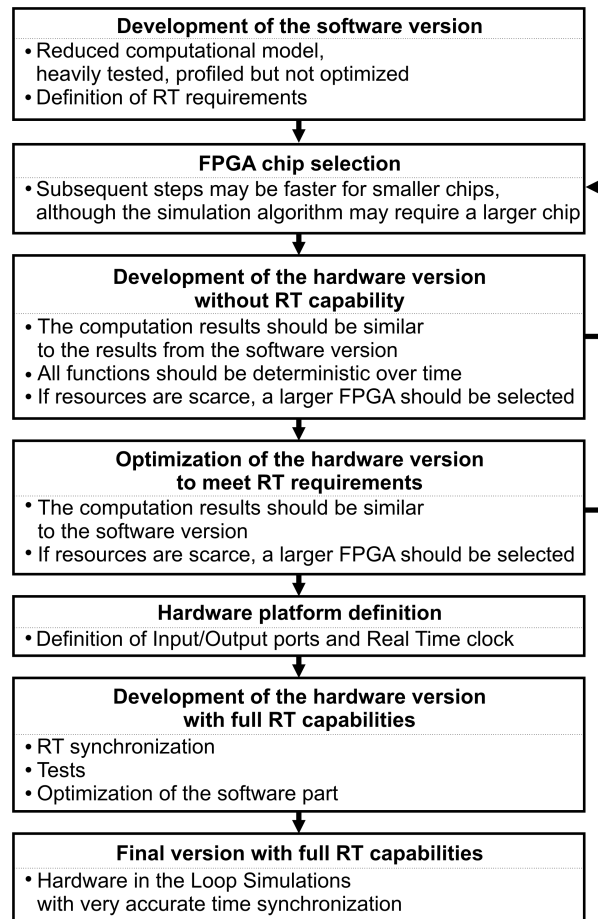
**Development of the software version**

• Reduced computational model, heavily tested, profiled but not optimized
• Definition of RT requirements

**FPGA chip selection**

• Subsequent steps may be faster for smaller chips, although the simulation algorithm may require a larger chip

**Development of the hardware version without RT capability**

• The computation results should be similar to the results from the software version
• All functions should be deterministic over time
• If resources are scarce, a larger FPGA should be selected

**Optimization of the hardware version to meet RT requirements**

• The computation results should be similar to the software version
• If resources are scarce, a larger FPGA should be selected

**Hardware platform definition**

• Definition of Input/Output ports and Real Time clock

**Development of the hardware version with full RT capabilities**

• RT synchronization
• Tests
• Optimization of the software part

**Final version with full RT capabilities**

• Hardware in the Loop Simulations with very accurate time synchronization